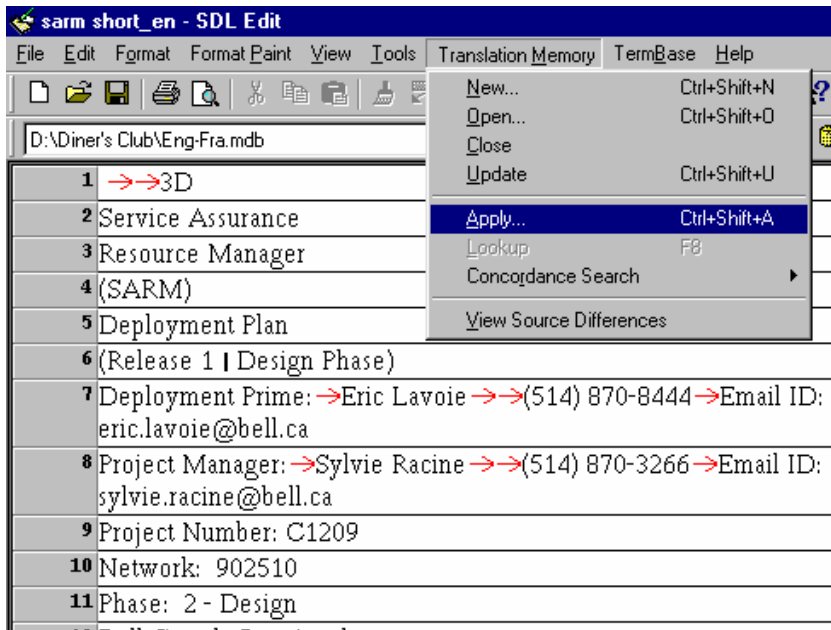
sarm short_en - SDL Edit

File Edit Format Format Paint View Tools Translation Memory TermBase Help

D:\Diner's Club\Eng-Fra.mdb

| | |
|---|---|
| 1 | →→3D |
| 2 | Service Assurance |
| 3 | Resource Manager |
| 4 | (SARM) |
| 5 | Deployment Plan |
| 6 | (Release 1 \| Design Phase) |
| 7 | Deployment Prime:→Eric Lavoie→→(514) 870-8444→Email ID: eric.lavoie@bell.ca |
| 8 | Project Manager:→Sylvie Racine→→(514) 870-3266→Email ID: sylvie.racine@bell.ca |
| 9 | Project Number: C1209 |
| 10 | Network: 902510 |
| 11 | Phase: 2 - Design |

New... Ctrl+Shift+N
Open... Ctrl+Shift+O
Close
Update Ctrl+Shift+U
Apply... Ctrl+Shift+A
Lookup F8
Concordance Search
View Source Differences